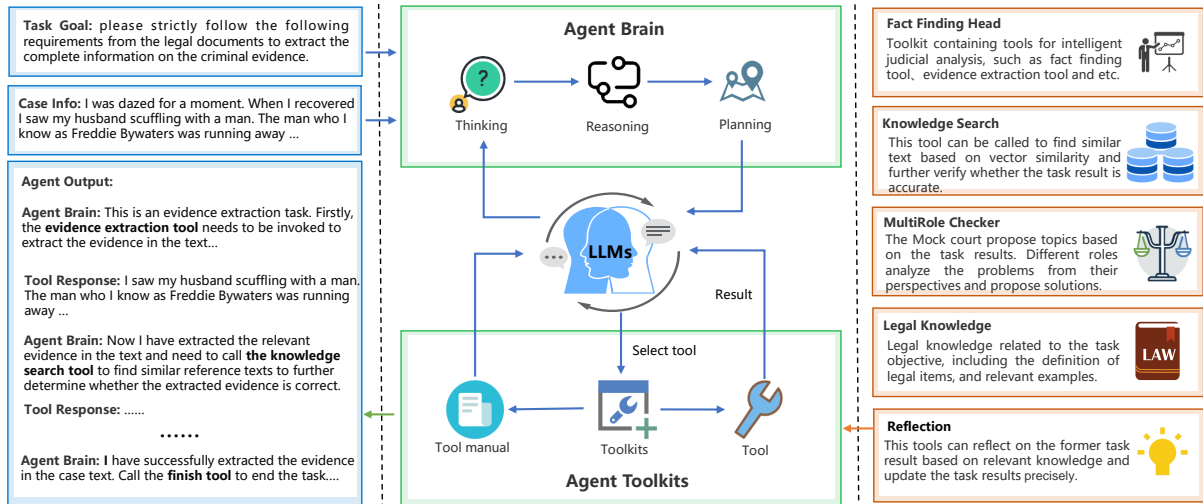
**Task Goal:** please strictly follow the following requirements from the legal documents to extract the complete information on the criminal evidence.

**Case Info:** I was dazed for a moment. When I recovered I saw my husband scuffling with a man. The man who I know as Freddie Bywaters was running away ...

**Agent Output:**

**Agent Brain:** This is an evidence extraction task. Firstly, the **evidence extraction tool** needs to be invoked to extract the evidence in the text...

**Tool Response:** I saw my husband scuffling with a man. The man who I know as Freddie Bywaters was running away ...

**Agent Brain:** Now I have extracted the relevant evidence in the text and need to call **the knowledge search tool** to find similar reference texts to further determine whether the extracted evidence is correct.

**Tool Response:** ......

......

**Agent Brain:** I have successfully extracted the evidence in the case text. Call the **finish tool** to end the task....

Agent Brain

Thinking

Reasoning

Planning

LLMs

Result

Select tool

Tool manual

Toolkits

Tool

Agent Toolkits

**Fact Finding Head**
Toolkit containing tools for intelligent judicial analysis, such as fact finding tool、evidence extraction tool and etc.

**Knowledge Search**
This tool can be called to find similar text based on vector similarity and further verify whether the task result is accurate.

**MultiRole Checker**
The Mock court propose topics based on the task results. Different roles analyze the problems from their perspectives and propose solutions.

**Legal Knowledge**
Legal knowledge related to the task objective, including the definition of legal items, and relevant examples.

LAW

**Reflection**
This tools can reflect on the former task result based on relevant knowledge and update the task results precisely.